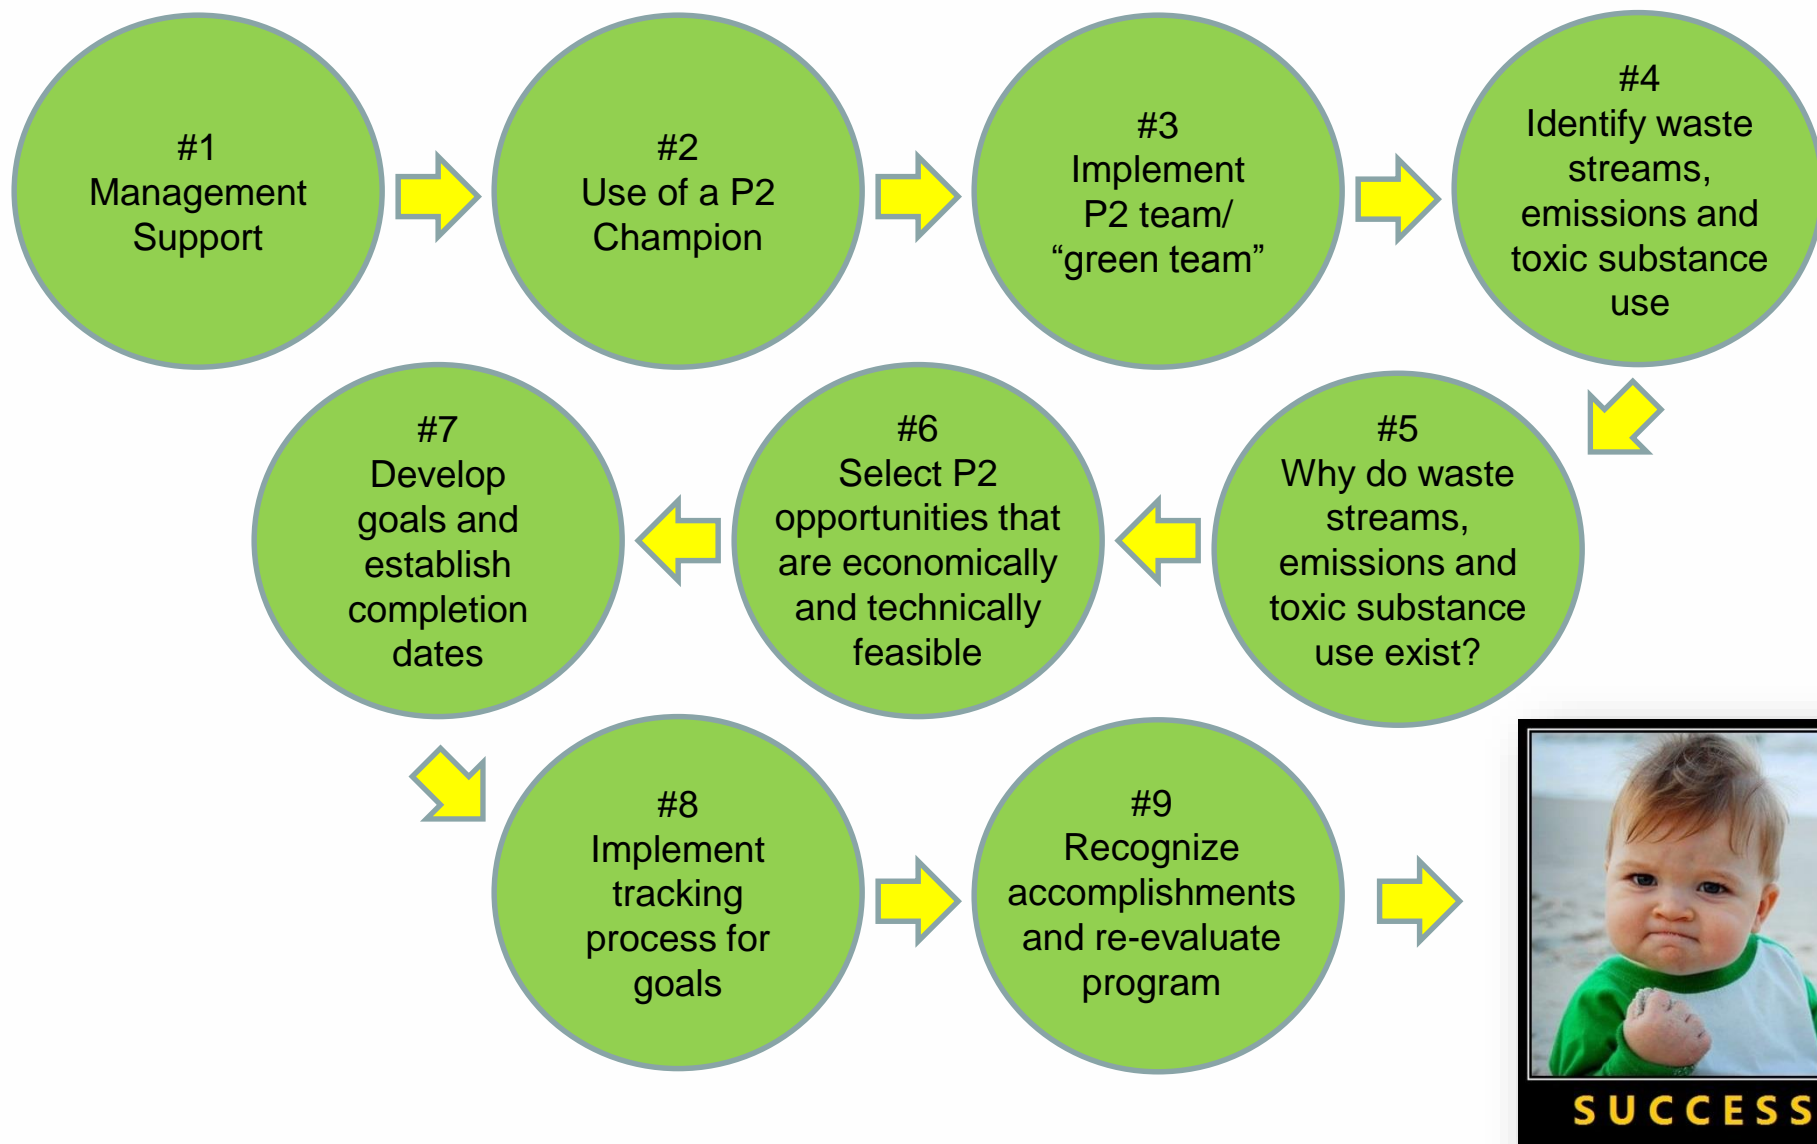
#1
Management Support

#2
Use of a P2 Champion

#3
Implement P2 team/ “green team”

#4
Identify waste streams, emissions and toxic substance use

#5
Why do waste streams, emissions and toxic substance use exist?

#6
Select P2 opportunities that are economically and technically feasible

#7
Develop goals and establish completion dates

#8
Implement tracking process for goals

#9
Recognize accomplishments and re-evaluate program

SUCCESS